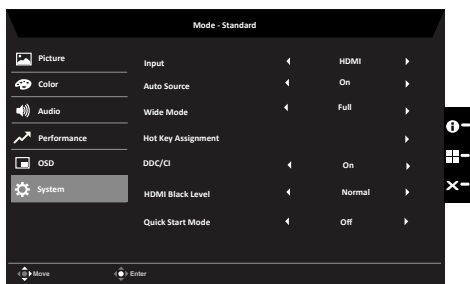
Mode - Standard

Picture
Color
Audio
Performance
OSD
System

Input ◀ HDMI ▶
Auto Source ◀ On ▶
Wide Mode ◀ Full ▶
Hot Key Assignment ▶
DDC/CI ◀ On ▶
HDMI Black Level ◀ Normal ▶
Quick Start Mode ◀ Off ▶

Move
Enter